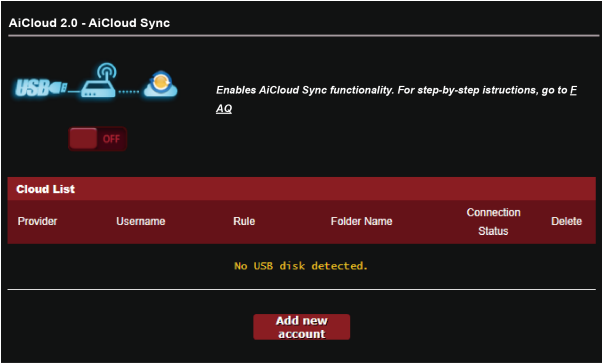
AiCloud 2.0 - AiCloud Sync

USB

Enables AiCloud Sync functionality. For step-by-step istructions, go to FAQ

OFF

Cloud List

| Provider | Username | Rule | Folder Name | Connection Status | Delete |
|---|---|---|---|---|---|

No USB disk detected.

Add new account